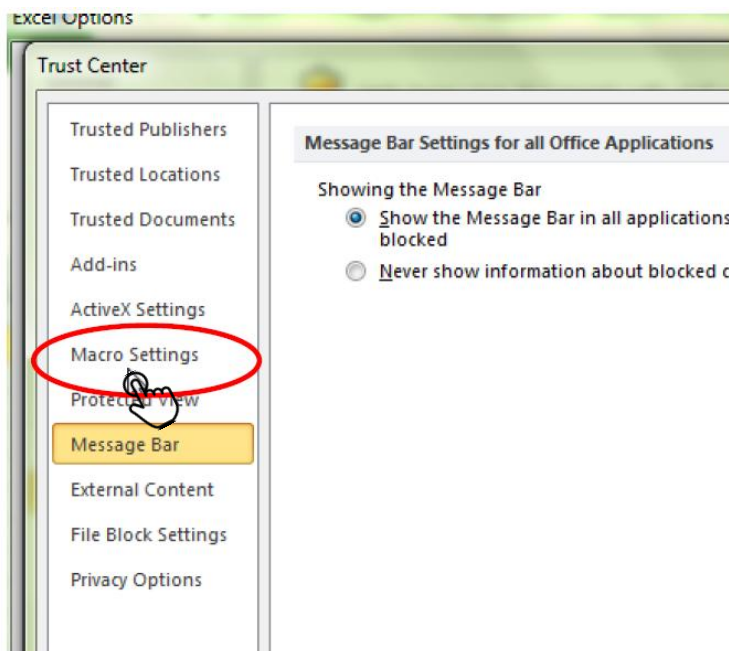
Excel Options

Trust Center

Trusted Publishers

Trusted Locations

Trusted Documents

Add-ins

ActiveX Settings

Macro Settings

Protec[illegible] View

Message Bar

External Content

File Block Settings

Privacy Options

Message Bar Settings for all Office Applications

Showing the Message Bar

Show the Message Bar in all applications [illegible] blocked

Never show information about blocked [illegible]